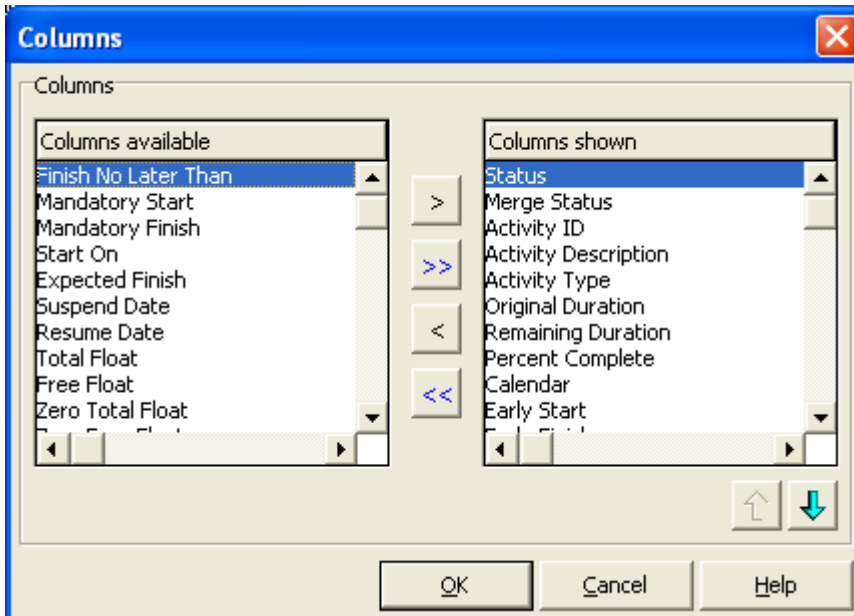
Columns

Columns

Columns available
Finish No Later Than
Mandatory Start
Mandatory Finish
Start On
Expected Finish
Suspend Date
Resume Date
Total Float
Free Float
Zero Total Float
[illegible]

>
>>
<
<<

Columns shown
Status
Merge Status
Activity ID
Activity Description
Activity Type
Original Duration
Remaining Duration
Percent Complete
Calendar
Early Start
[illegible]

OK
Cancel
Help